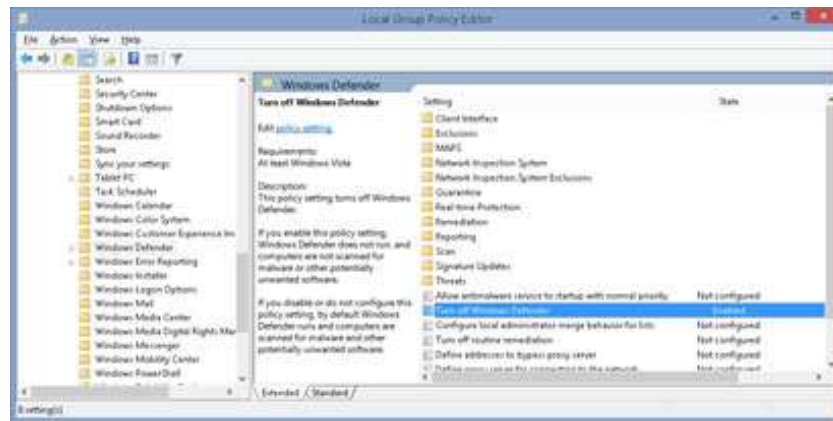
Local Group Policy Editor

File Action View Help

Search
Security Center
Shutdown Options
Smart Card
Sound Recorder
Store
Sync your settings
Tablet PC
Task Scheduler
Windows Calendar
Windows Color System
Windows Customer Experience Im
Windows Defender
Windows Error Reporting
Windows Installer
Windows Logon Options
Windows Mail
Windows Media Center
Windows Media Digital Rights Mar
Windows Messenger
Windows Mobility Center
Windows PowerShell
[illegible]

Windows Defender

Turn off Windows Defender

Edit policy setting.

Requirements:
At least Windows Vista

Description:
This policy setting turns off Windows Defender.

If you enable this policy setting, Windows Defender does not run, and computers are not scanned for malware or other potentially unwanted software.

If you disable or do not configure this policy setting, by default Windows Defender runs and computers are scanned for malware and other potentially unwanted software.

| Setting | State |
|---|---|
| Client Interface | |
| Exclusions | |
| MAPS | |
| Network Inspection System | |
| Network Inspection System Exclusions | |
| Quarantine | |
| Real-time Protection | |
| Remediation | |
| Reporting | |
| Scan | |
| Signature Updates | |
| Threats | |
| Allow antimalware service to startup with normal priority | Not configured |
| Turn off Windows Defender | Enabled |
| Configure local administrator merge behavior for lists | Not configured |
| Turn off routine remediation | Not configured |
| Define addresses to bypass proxy server | Not configured |
| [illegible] | Not configured |

Extended / Standard /

8 setting(s)